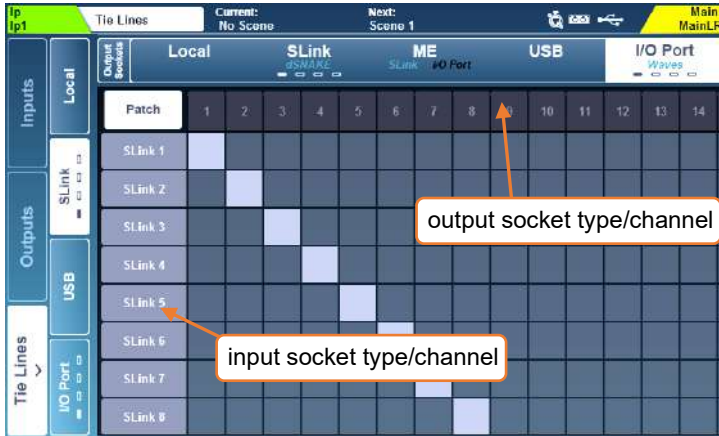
Ip
Ip1

Tie Lines

Current:
No Scene

Next:
Scene 1

Main
MainLR

Inputs

Outputs

Tie Lines

Local

SLink

USB

I/O Port

Output Sockets

Local

SLink
dSNAKE

ME
SLink I/O Port

USB

I/O Port
Waves

Patch

1 2 3 4 5 6 7 8 9 10 11 12 13 14

SLink 1
SLink 2
SLink 3
SLink 4
SLink 5
SLink 6
SLink 7
SLink 8

output socket type/channel

input socket type/channel